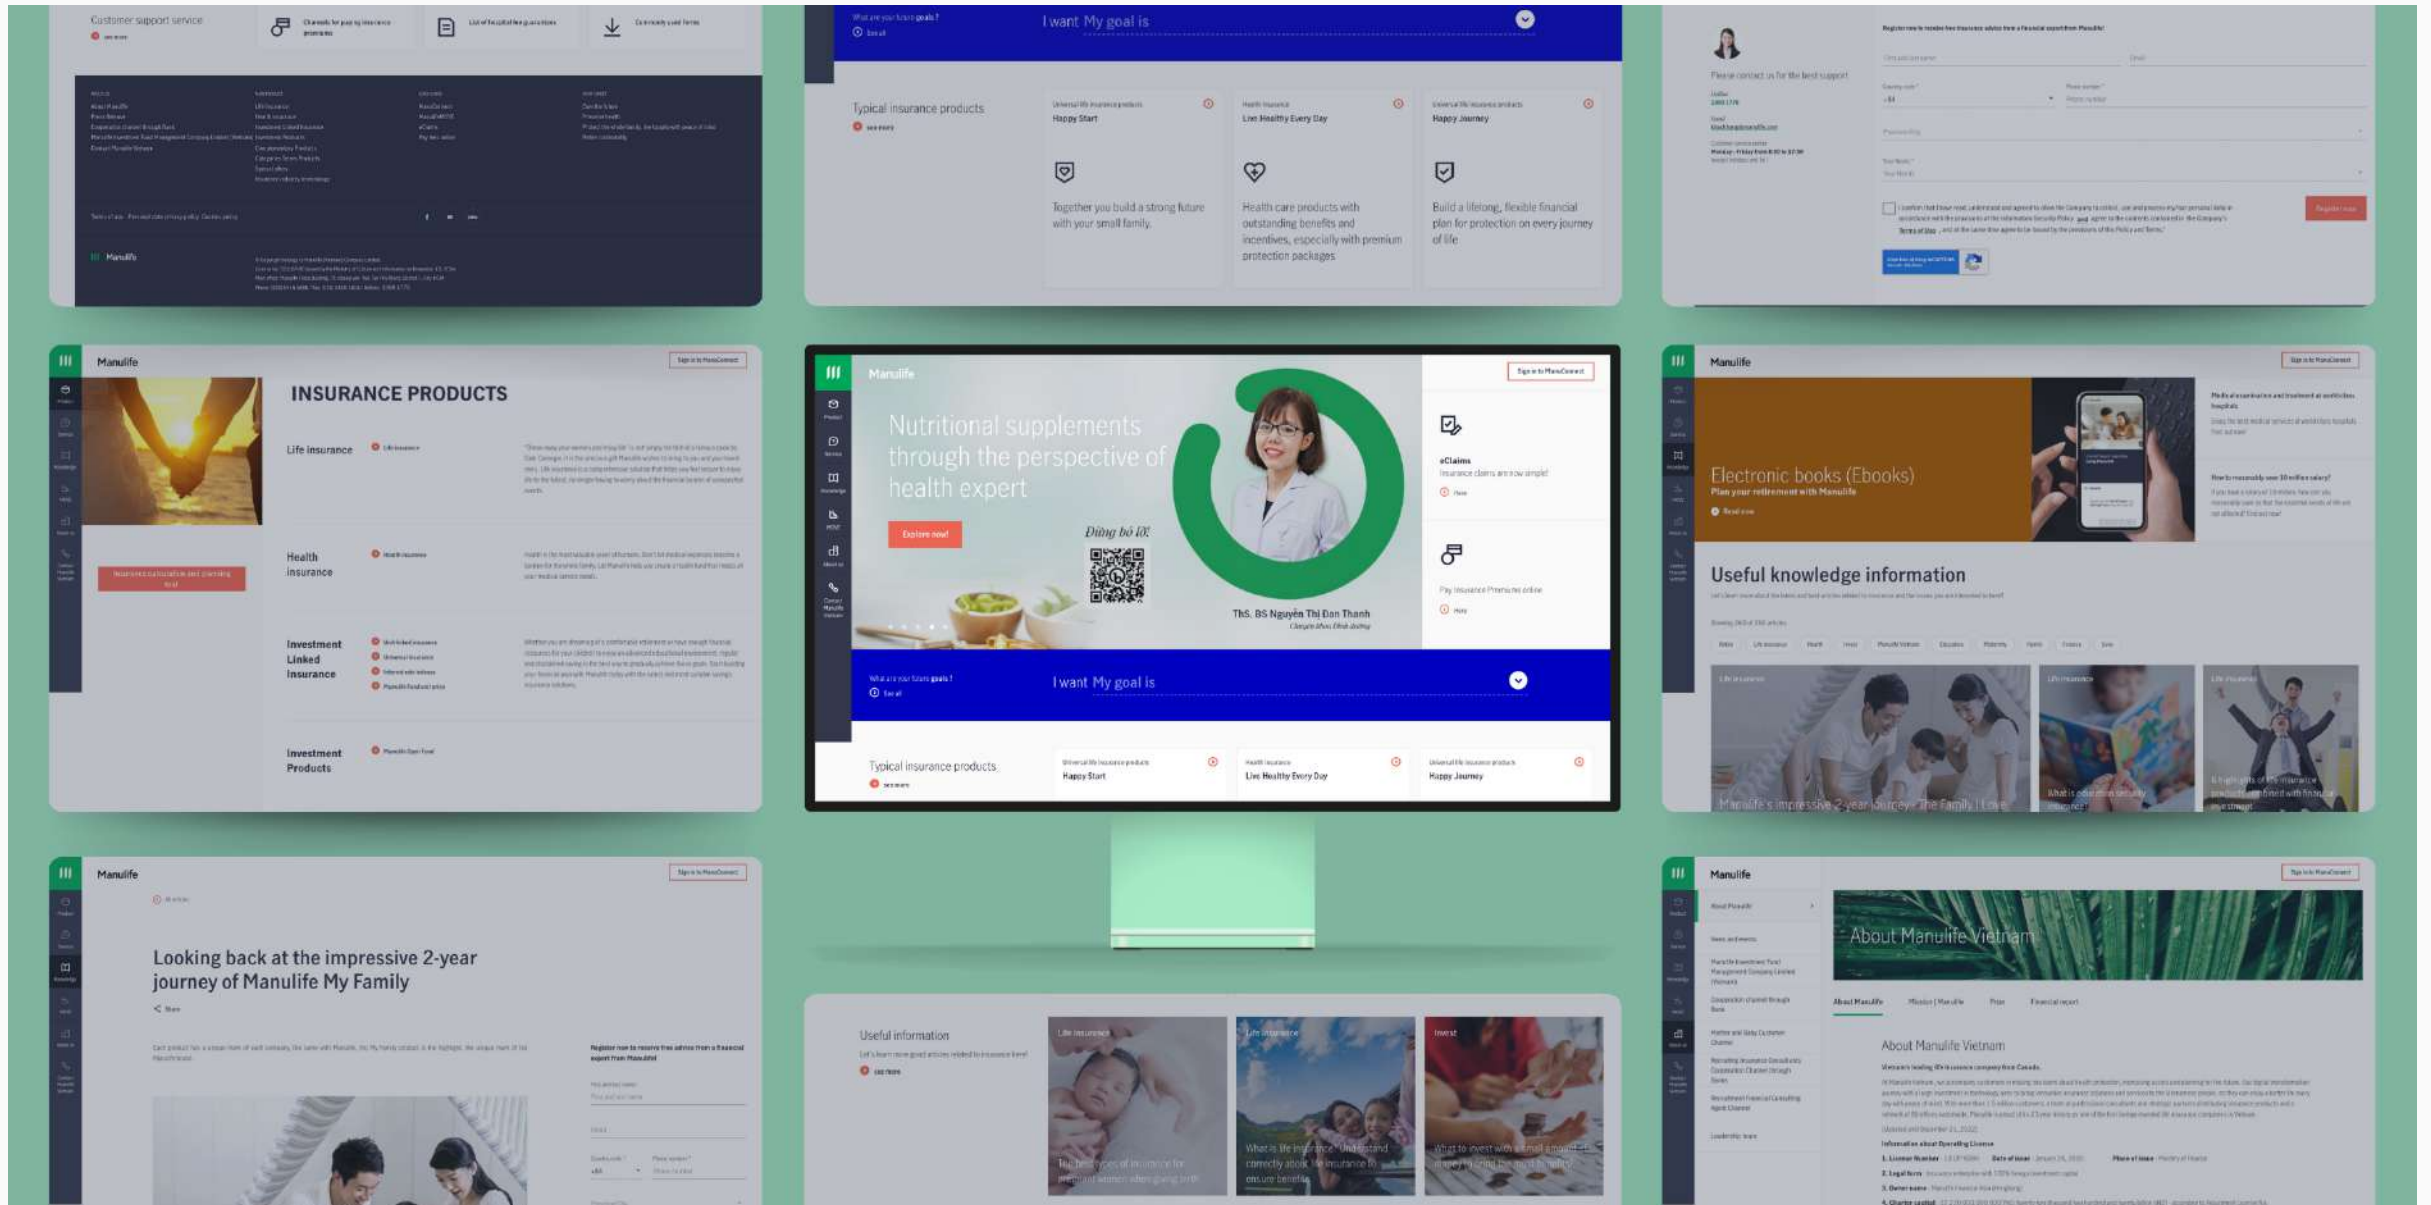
Customer support service

Channels for paying insurance premiums

List of hospitals for guarantees

Commonly used forms

Manulife

What are your future goals?

See all

I want My goal is

Typical insurance products

see more

Universal life insurance products
Happy Start

Together you build a strong future with your small family.

Health insurance
Live Healthy Every Day

Health care products with outstanding benefits and incentives, especially with premium protection packages

Universal life insurance products
Happy Journey

Build a lifelong, flexible financial plan for protection on every journey of life

Please contact us for the best support

Register now

Manulife

Sign in to ManuConnect

INSURANCE PRODUCTS

Life insurance

Life insurance

Health insurance

Health insurance

Investment Linked Insurance

Investment Products

Insurance calculation and planning tool

Manulife

Sign in to ManuConnect

Nutritional supplements through the perspective of health expert

Explore now!

Đừng bỏ lỡ!

ThS. BS Nguyễn Thị Đan Thanh

eClaims

Insurance claims are now simple!

Here

Pay insurance Premiums online

Here

What are your future goals?

See all

I want My goal is

Typical insurance products

see more

Universal life insurance products
Happy Start

Health insurance
Live Healthy Every Day

Universal life insurance products
Happy Journey

Manulife

Sign in to ManuConnect

Electronic books (Ebooks)

Plan your retirement with Manulife

Read now

Useful knowledge information

Life insurance

Manulife's impressive 2-year journey - The Family I Love

What is education security insurance

Life insurance

Manulife

Sign in to ManuConnect

Looking back at the impressive 2-year journey of Manulife My Family

Share

Useful information

see more

Life insurance

The best types of insurance for pregnant women when giving birth

Life insurance

What is life insurance? Understand correctly about life insurance to ensure benefits

Invest

What to invest with a small amount of money to bring the most benefits

Manulife

Sign in to ManuConnect

About Manulife

About Manulife Vietnam

About Manulife

Mission | Mandate

Prize

Financial report

About Manulife Vietnam